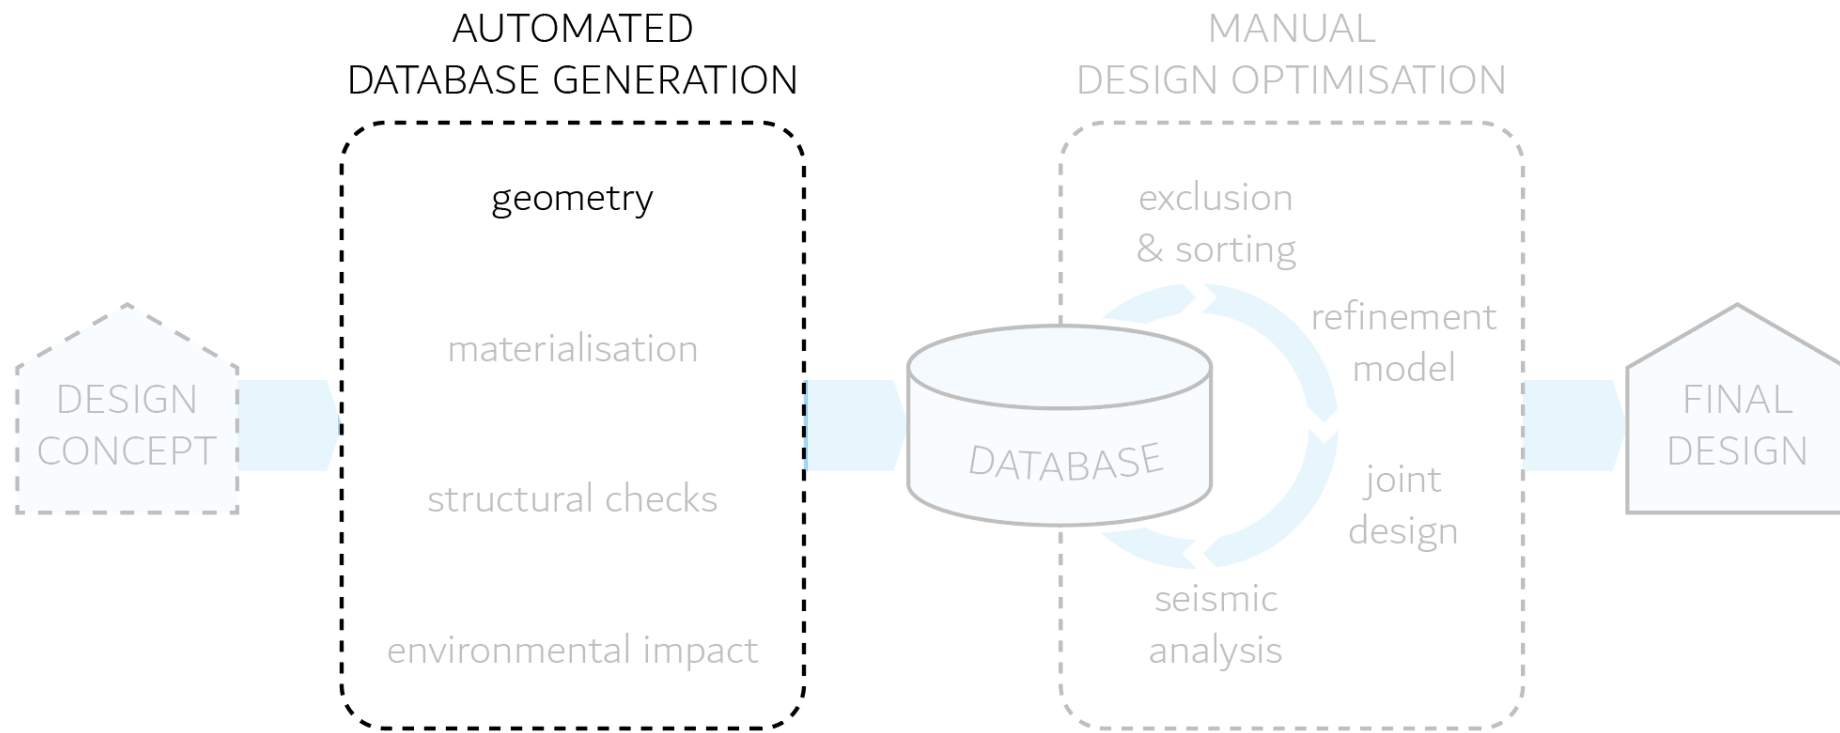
AUTOMATED
DATABASE GENERATION

MANUAL
DESIGN OPTIMISATION

DESIGN
CONCEPT

geometry

materialisation

structural checks

environmental impact

DATABASE

exclusion
& sorting

refinement
model

joint
design

seismic
analysis

FINAL
DESIGN